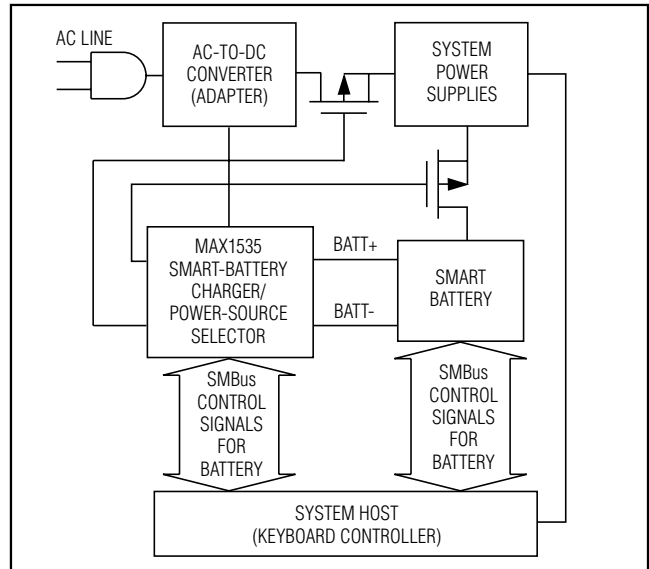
AC LINE

AC-TO-DC CONVERTER (ADAPTER)

SYSTEM POWER SUPPLIES

MAX1535 SMART-BATTERY CHARGER/ POWER-SOURCE SELECTOR

BATT+

BATT-

SMART BATTERY

SMBus CONTROL SIGNALS FOR BATTERY

SMBus CONTROL SIGNALS FOR BATTERY

SYSTEM HOST (KEYBOARD CONTROLLER)